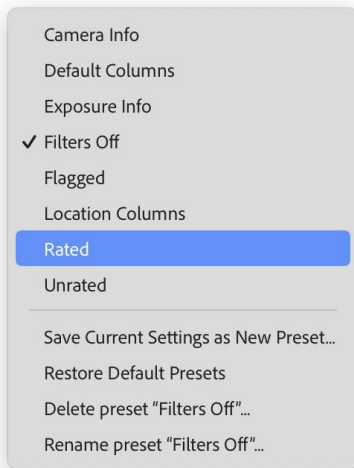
Camera Info
Default Columns
Exposure Info
✓ Filters Off
Flagged
Location Columns
Rated
Unrated

Save Current Settings as New Preset...
Restore Default Presets
Delete preset "Filters Off"...
Rename preset "Filters Off"...